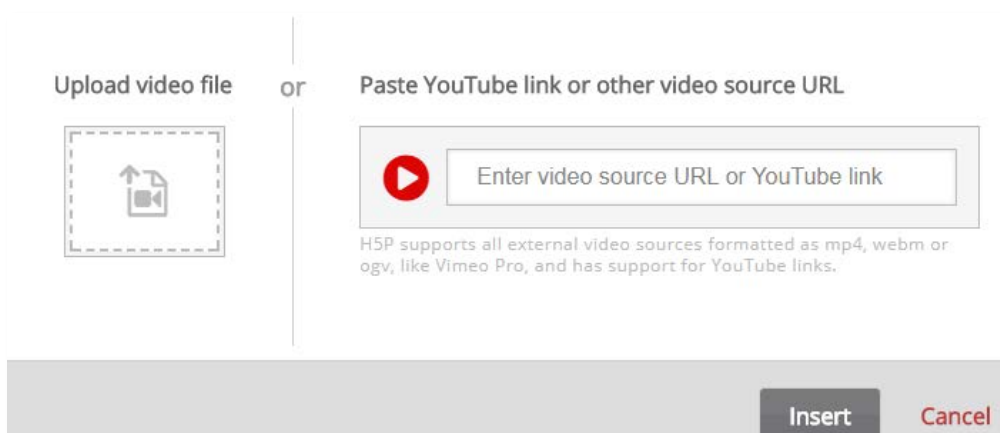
Upload video file

or

Paste YouTube link or other video source URL

Enter video source URL or YouTube link

H5P supports all external video sources formatted as mp4, webm or ogv, like Vimeo Pro, and has support for YouTube links.

Insert

Cancel